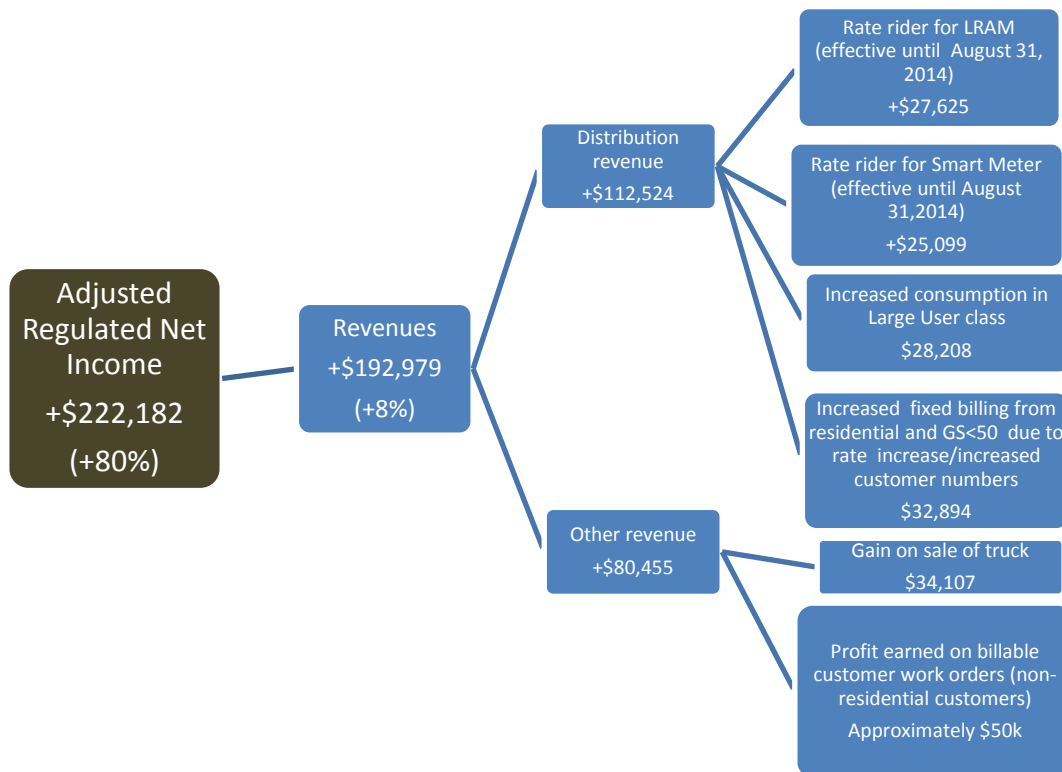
Adjusted Regulated Net Income

+$222,182

(+80%)

Revenues

+$192,979

(+8%)

Distribution revenue

+$112,524

Rate rider for LRAM (effective until August 31, 2014)

+$27,625

Rate rider for Smart Meter (effective until August 31,2014)

+$25,099

Increased consumption in Large User class

$28,208

Increased fixed billing from residential and GS<50 due to rate increase/increased customer numbers

$32,894

Other revenue

+$80,455

Gain on sale of truck

$34,107

Profit earned on billable customer work orders (non-residential customers)

Approximately $50k